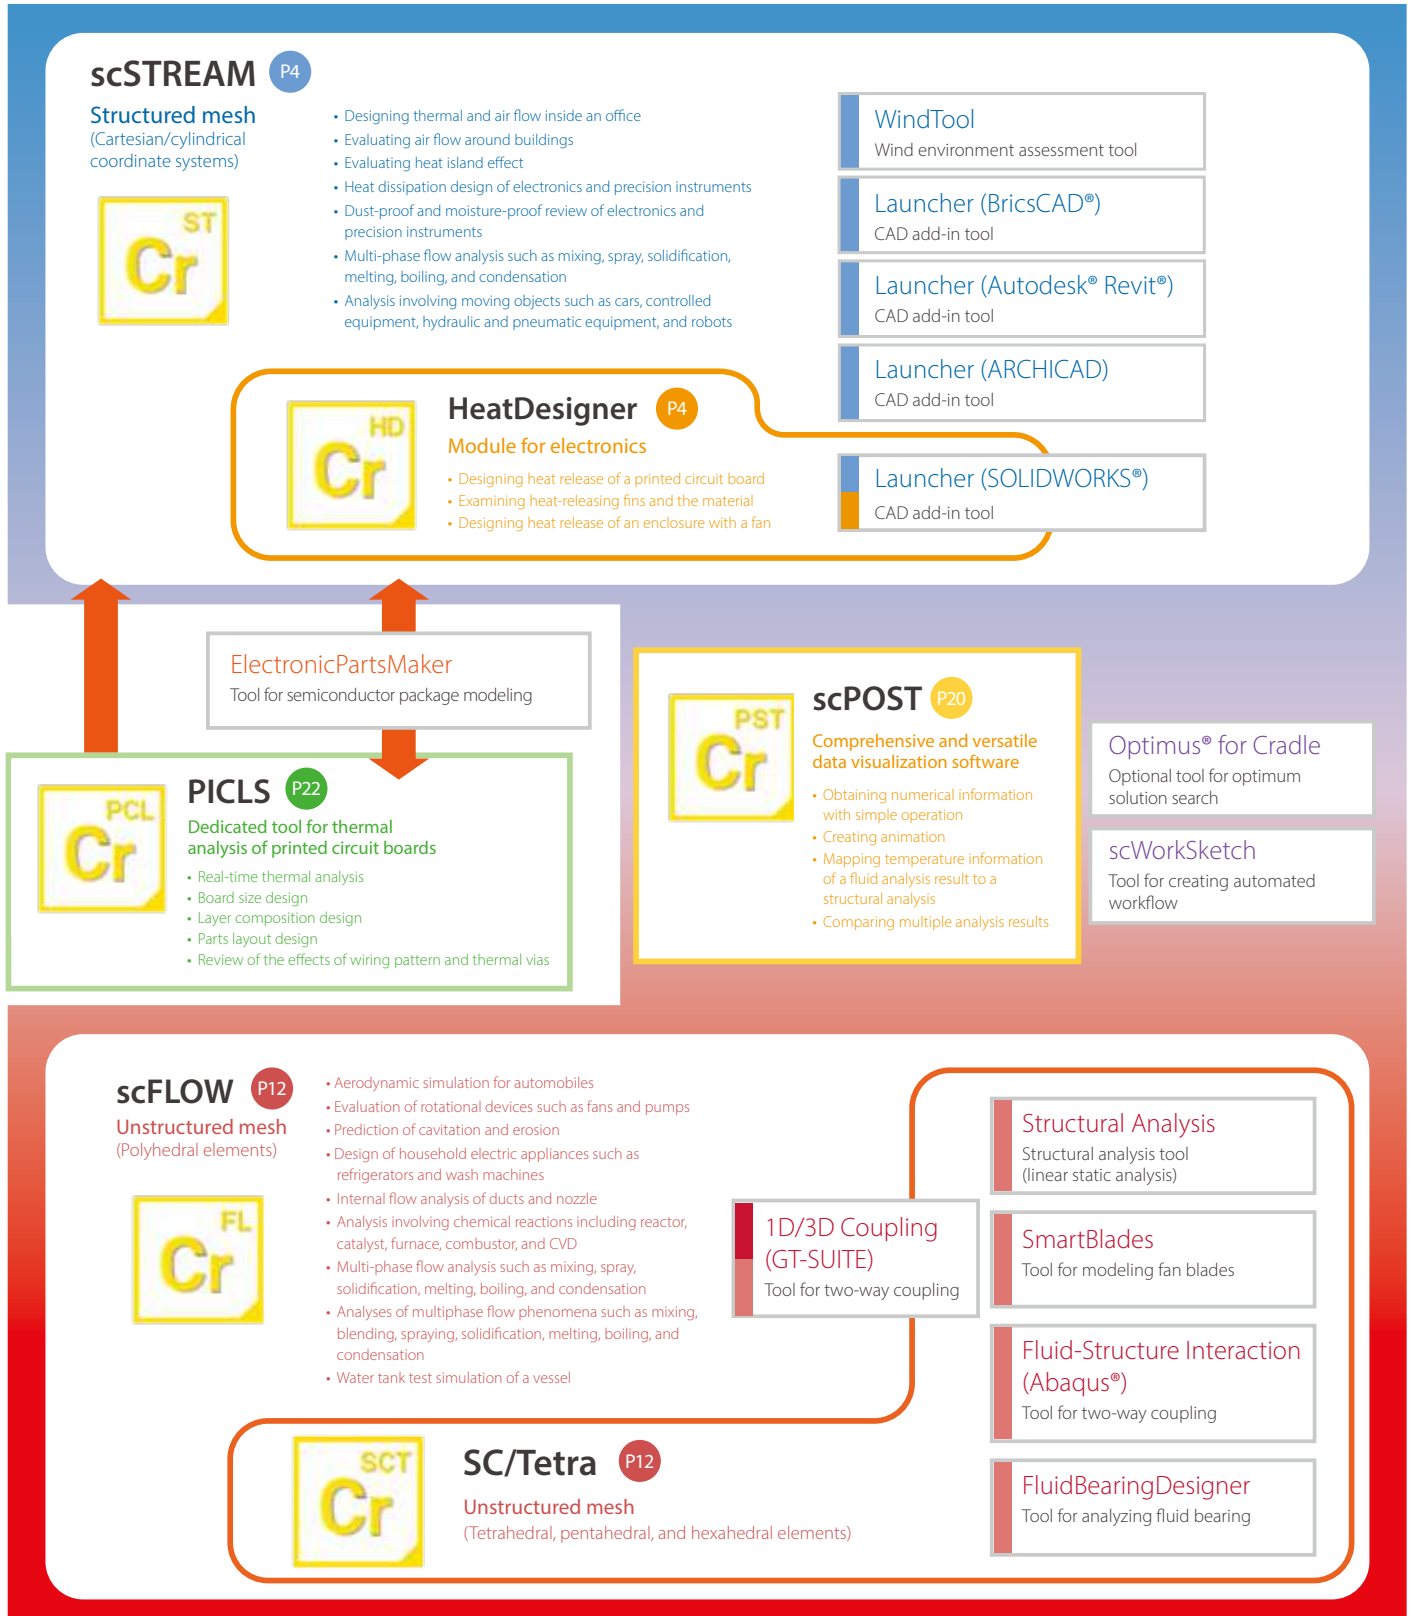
scSTREAM P4

Structured mesh
(Cartesian/cylindrical coordinate systems)

ST
Cr

• Designing thermal and air flow inside an office
• Evaluating air flow around buildings
• Evaluating heat island effect
• Heat dissipation design of electronics and precision instruments
• Dust-proof and moisture-proof review of electronics and precision instruments
• Multi-phase flow analysis such as mixing, spray, solidification, melting, boiling, and condensation
• Analysis involving moving objects such as cars, controlled equipment, hydraulic and pneumatic equipment, and robots

WindTool
Wind environment assessment tool

Launcher (BricsCAD®)
CAD add-in tool

Launcher (Autodesk® Revit®)
CAD add-in tool

Launcher (ARCHICAD)
CAD add-in tool

HD
Cr

HeatDesigner P4
Module for electronics
• Designing heat release of a printed circuit board
• Examining heat-releasing fins and the material
• Designing heat release of an enclosure with a fan

Launcher (SOLIDWORKS®)
CAD add-in tool

ElectronicPartsMaker
Tool for semiconductor package modeling

PST
Cr

scPOST P20
Comprehensive and versatile data visualization software
• Obtaining numerical information with simple operation
• Creating animation
• Mapping temperature information of a fluid analysis result to a structural analysis
• Comparing multiple analysis results

Optimus® for Cradle
Optional tool for optimum solution search

scWorkSketch
Tool for creating automated workflow

PCL
Cr

PICLS P22
Dedicated tool for thermal analysis of printed circuit boards
• Real-time thermal analysis
• Board size design
• Layer composition design
• Parts layout design
• Review of the effects of wiring pattern and thermal vias

scFLOW P12
Unstructured mesh
(Polyhedral elements)

FL
Cr

• Aerodynamic simulation for automobiles
• Evaluation of rotational devices such as fans and pumps
• Prediction of cavitation and erosion
• Design of household electric appliances such as refrigerators and wash machines
• Internal flow analysis of ducts and nozzle
• Analysis involving chemical reactions including reactor, catalyst, furnace, combustor, and CVD
• Multi-phase flow analysis such as mixing, spray, solidification, melting, boiling, and condensation
• Analyses of multiphase flow phenomena such as mixing, blending, spraying, solidification, melting, boiling, and condensation
• Water tank test simulation of a vessel

1D/3D Coupling (GT-SUITE)
Tool for two-way coupling

Structural Analysis
Structural analysis tool
(linear static analysis)

SmartBlades
Tool for modeling fan blades

Fluid-Structure Interaction (Abaqus®)
Tool for two-way coupling

FluidBearingDesigner
Tool for analyzing fluid bearing

SCT
Cr

SC/Tetra P12
Unstructured mesh
(Tetrahedral, pentahedral, and hexahedral elements)